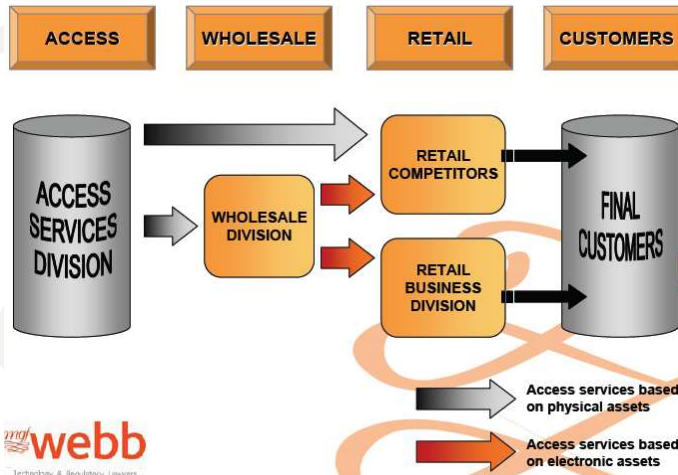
ACCESS

WHOLESALE

RETAIL

CUSTOMERS

ACCESS SERVICES DIVISION

WHOLESALE DIVISION

RETAIL COMPETITORS

RETAIL BUSINESS DIVISION

FINAL CUSTOMERS

Access services based on physical assets

Access services based on electronic assets

mgf webb

Technology & Regulatory Lawyers